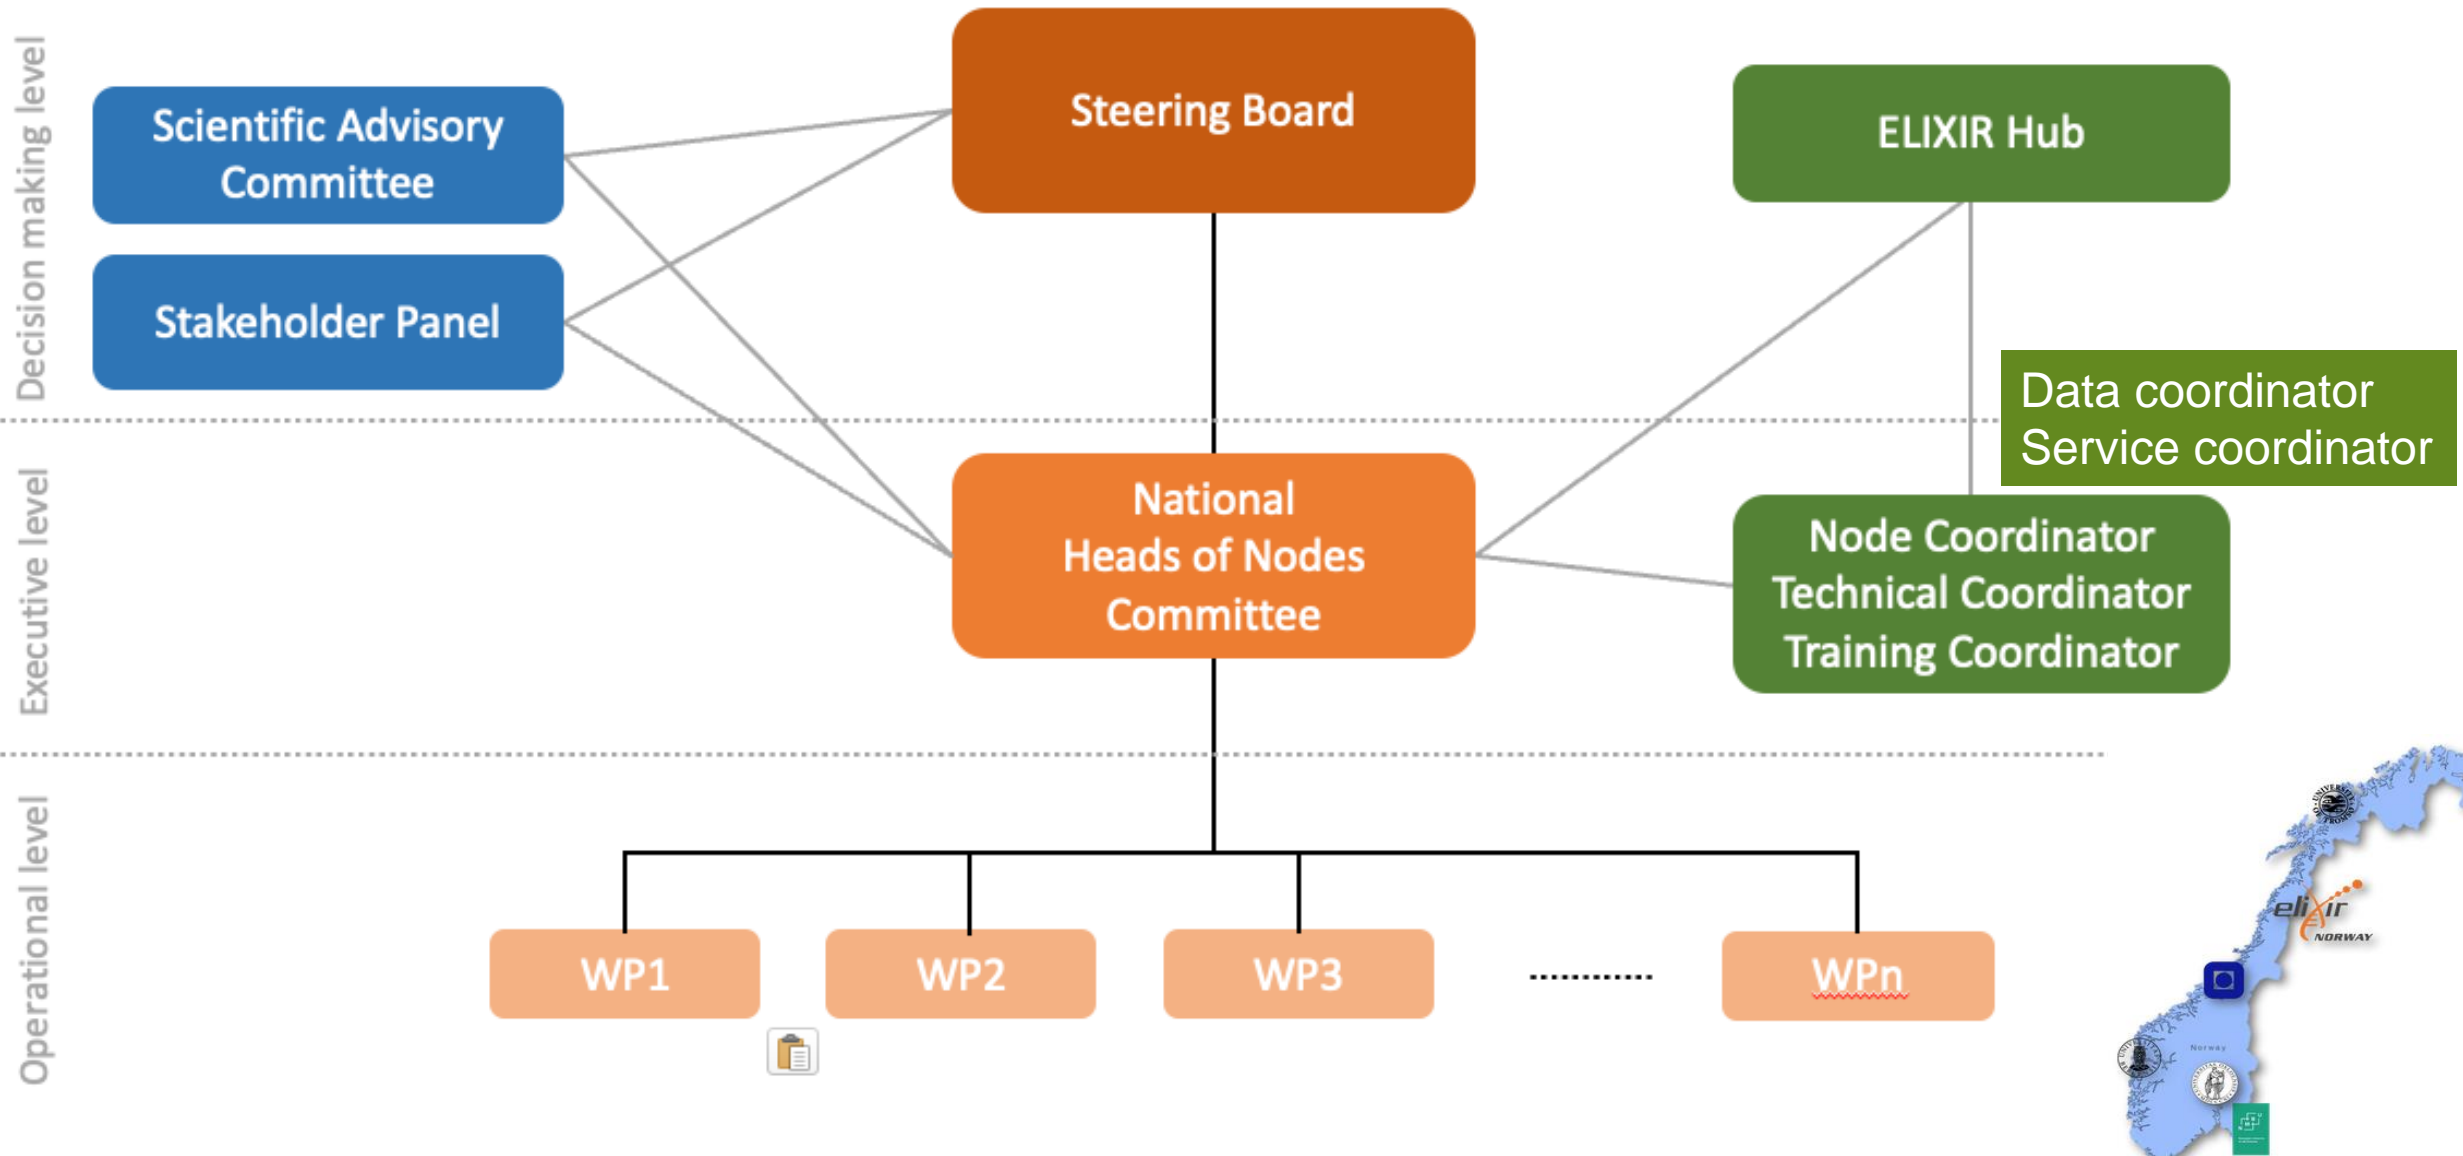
Decision making level

Scientific Advisory Committee

Stakeholder Panel

Steering Board

ELIXIR Hub

Data coordinator
Service coordinator

Executive level

National Heads of Nodes Committee

Node Coordinator
Technical Coordinator
Training Coordinator

Operational level

WP1

WP2

WP3

.............

WPn

elixir NORWAY

Norway